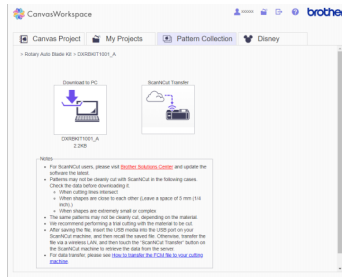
CanvasWorkspace

brother

Canvas Project | My Projects | Pattern Collection | Disney

< Rotary Auto Blade Kit > CXRBK071001_A

Download to PC

ScanNCut Transfer

CXRBK071001_A
2.2KB

- Notes -
• For ScanNCut users, please visit Brother Solutions Center and update the software the latest.
• Patterns may not be cleanly cut with ScanNCut in the following cases. Check the data before downloading it.
  • When cutting lines intersect
  • When shapes are close to each other (Leave a space of 5 mm (1/4 inch).)
  • When shapes are extremely small or complex
• The same patterns may not be cleanly cut, depending on the material.
• We recommend performing a trial cutting with the material to be cut.
• After saving the file, insert the USB media into the USB port on your ScanNCut machine, and then recall the saved file. Otherwise, transfer the file via a wireless LAN, and then touch the "ScanNCut Transfer" button on the ScanNCut machine to retrieve the data from the server.
• For data transfer, please see How to transfer the FCM file to your cutting machine.